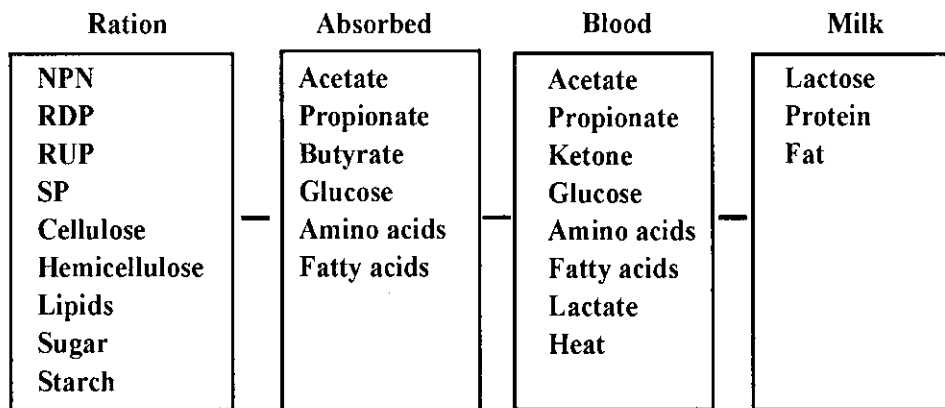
Ration

NPN
RDP
RUP
SP
Cellulose
Hemicellulose
Lipids
Sugar
Starch

Absorbed

Acetate
Propionate
Butyrate
Glucose
Amino acids
Fatty acids

Blood

Acetate
Propionate
Ketone
Glucose
Amino acids
Fatty acids
Lactate
Heat

Milk

Lactose
Protein
Fat